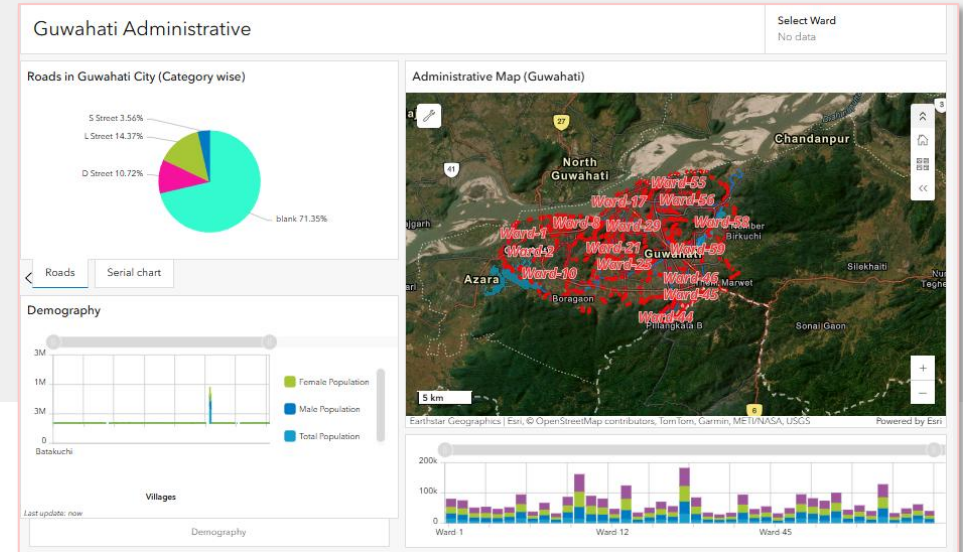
Guwahati Administrative

Select Ward
No data

Roads in Guwahati City (Category wise)

S Street 3.56%
L Street 14.37%
D Street 10.72%
blank 71.35%

Roads
Serial chart

Demography

3M
1M
3M
0
Batakuchi

Female Population
Male Population
Total Population

Villages

Last update: now

Demography

Administrative Map (Guwahati)

27
41
8
North Guwahati
Chandanpur
Ward-55
Ward-17
Ward-56
Ward-8
Ward-29
Ward-58
Ward-1
Ward-2
Ward-21
Ward-59
Ward-25
Guwahati
Ward-10
Azara
Ward-46
Ward-45
Ward-44
Boragaon
Pillangkata B
Sonai Gaon
Silekhaiti
Birkuchi
Marwet
5 km

Earthstar Geographics | Esri, © OpenStreetMap contributors, TomTom, Garmin, METI/NASA, USGS
Powered by Esri

200k
100k
0
Ward 1
Ward 12
Ward 45